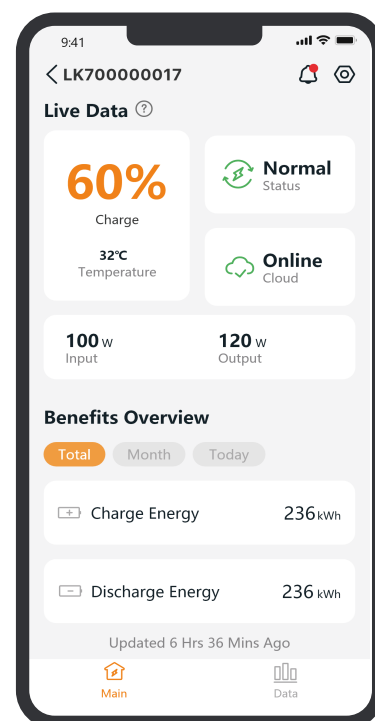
9:41

LK700000017

Live Data ?

60%
Charge

32℃
Temperature

Normal
Status

Online
Cloud

100 W
Input

120 W
Output

Benefits Overview

Total Month Today

Charge Energy 236 kWh

Discharge Energy 236 kWh

Updated 6 Hrs 36 Mins Ago

Main Data